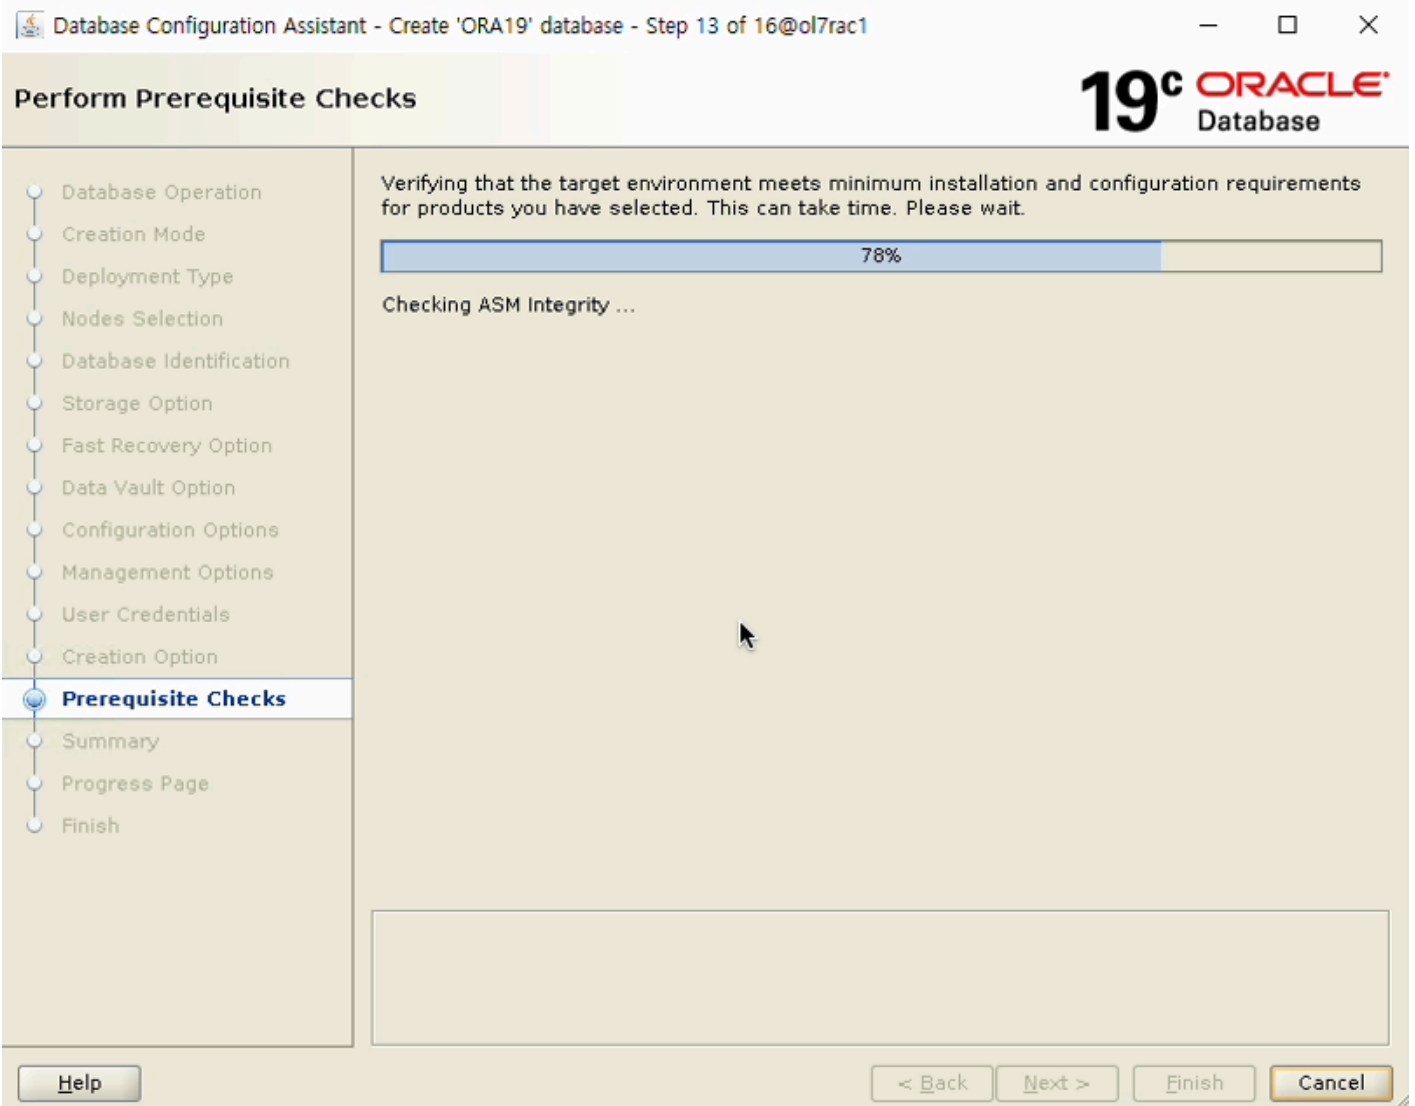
Database Configuration Assistant - Create 'ORA19' database - Step 13 of 16@ol7rac1

Perform Prerequisite Checks

$19^c$ ORACLE Database

Database Operation
Creation Mode
Deployment Type
Nodes Selection
Database Identification
Storage Option
Fast Recovery Option
Data Vault Option
Configuration Options
Management Options
User Credentials
Creation Option
Prerequisite Checks
Summary
Progress Page
Finish

Verifying that the target environment meets minimum installation and configuration requirements for products you have selected. This can take time. Please wait.

78%

Checking ASM Integrity ...

Help

< Back

Next >

Finish

Cancel